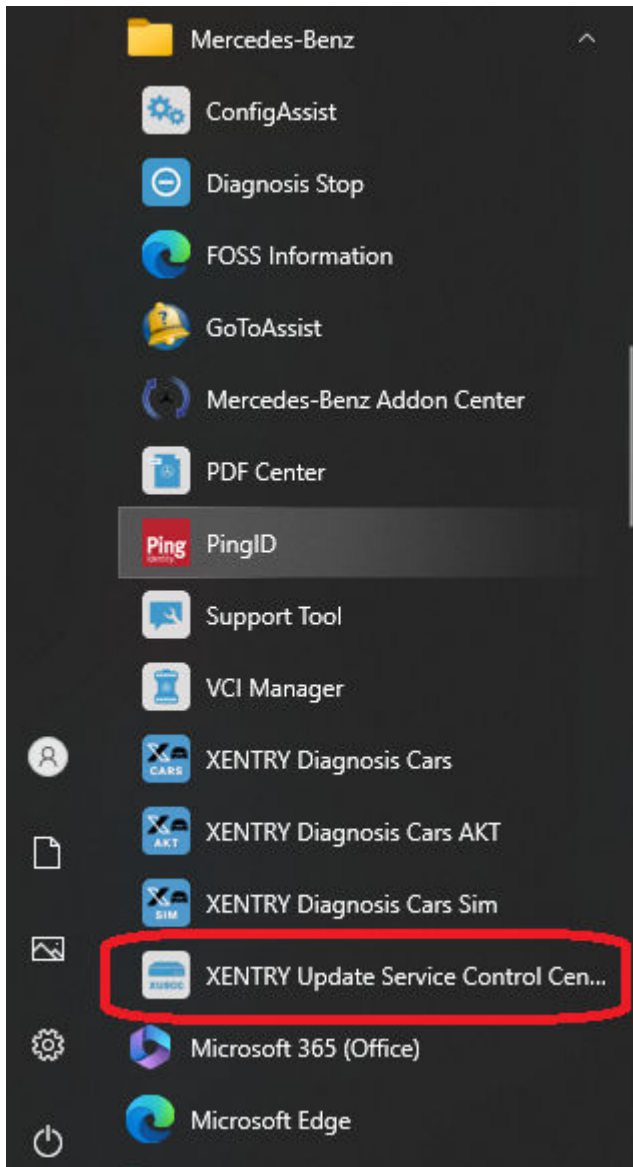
Mercedes-Benz

ConfigAssist

Diagnosis Stop

FOSS Information

GoToAssist

Mercedes-Benz Addon Center

PDF Center

Ping PingID

Support Tool

VCI Manager

CARS XENTRY Diagnosis Cars

AKT XENTRY Diagnosis Cars AKT

SIM XENTRY Diagnosis Cars Sim

XUSCC XENTRY Update Service Control Cen...

Microsoft 365 (Office)

Microsoft Edge